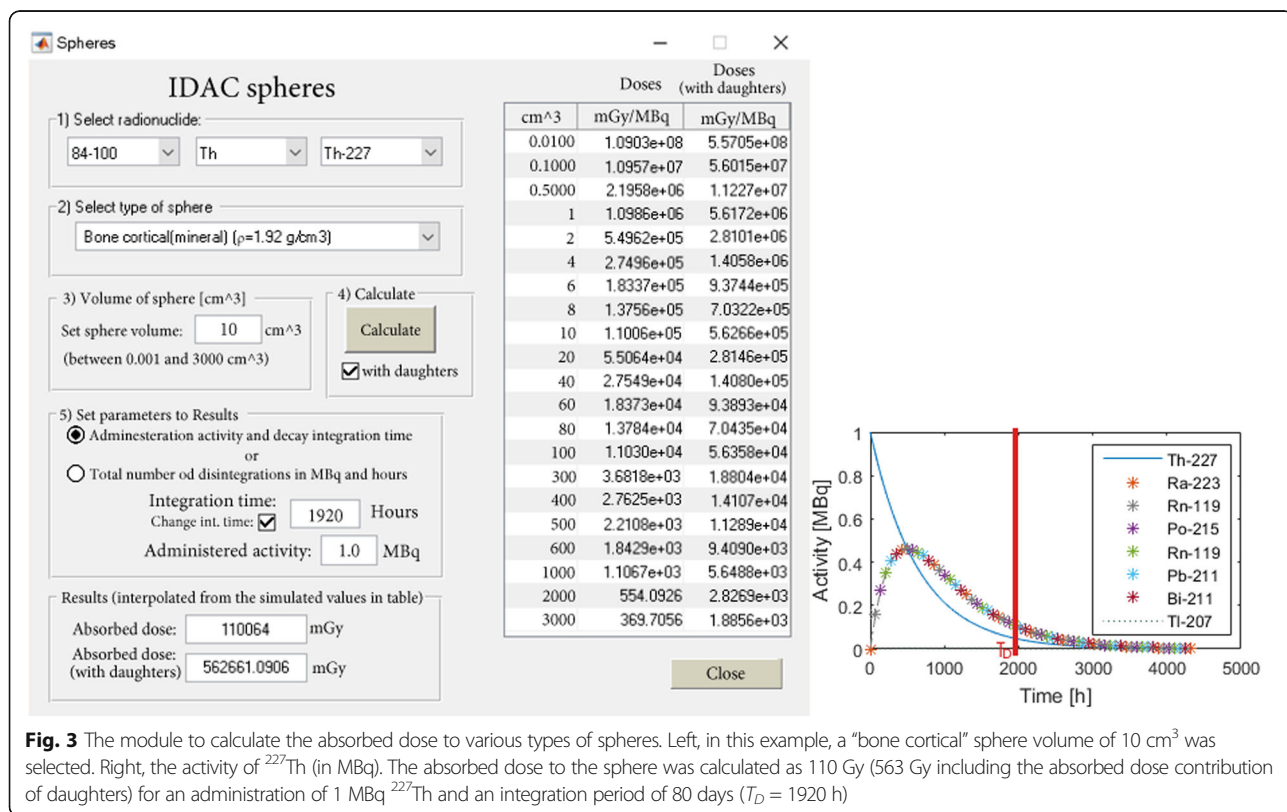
Spheres

IDAC spheres

1) Select radionuclide:
84-100
Th
Th-227

2) Select type of sphere
Bone cortical(mineral) (ρ=1.92 g/cm3)

3) Volume of sphere [cm^3]
Set sphere volume: 10 cm^3
(between 0.001 and 3000 cm^3)

4) Calculate
Calculate
with daughters

5) Set parameters to Results
Adminesteration activity and decay integration time
or
Total number od disintegrations in MBq and hours
Integration time:
Change int. time:
1920 Hours
Administered activity: 1.0 MBq

Results (interpolated from the simulated values in table)
Absorbed dose: 110064 mGy
Absorbed dose: (with daughters) 562661.0906 mGy

| cm^3 | Doses mGy/MBq | Doses (with daughters) mGy/MBq |
|---|---|---|
| 0.0100 | 1.0903e+08 | 5.5705e+08 |
| 0.1000 | 1.0957e+07 | 5.6015e+07 |
| 0.5000 | 2.1958e+06 | 1.1227e+07 |
| 1 | 1.0986e+06 | 5.6172e+06 |
| 2 | 5.4962e+05 | 2.8101e+06 |
| 4 | 2.7496e+05 | 1.4058e+06 |
| 6 | 1.8337e+05 | 9.3744e+05 |
| 8 | 1.3756e+05 | 7.0322e+05 |
| 10 | 1.1006e+05 | 5.6266e+05 |
| 20 | 5.5064e+04 | 2.8146e+05 |
| 40 | 2.7549e+04 | 1.4080e+05 |
| 60 | 1.8373e+04 | 9.3893e+04 |
| 80 | 1.3784e+04 | 7.0435e+04 |
| 100 | 1.1030e+04 | 5.6358e+04 |
| 300 | 3.6818e+03 | 1.8804e+04 |
| 400 | 2.7625e+03 | 1.4107e+04 |
| 500 | 2.2108e+03 | 1.1289e+04 |
| 600 | 1.8429e+03 | 9.4090e+03 |
| 1000 | 1.1067e+03 | 5.6488e+03 |
| 2000 | 554.0926 | 2.8269e+03 |
| 3000 | 369.7056 | 1.8856e+03 |

Close

Activity [MBq]
1
0.8
0.6
0.4
0.2
0
0 1000 2000 3000 4000 5000
Time [h]
$T_D$
Th-227
Ra-223
Rn-119
Po-215
Rn-119
Pb-211
Bi-211
Tl-207

**Fig. 3** The module to calculate the absorbed dose to various types of spheres. Left, in this example, a "bone cortical" sphere volume of 10 cm$^3$ was selected. Right, the activity of $^{227}$Th (in MBq). The absorbed dose to the sphere was calculated as 110 Gy (563 Gy including the absorbed dose contribution of daughters) for an administration of 1 MBq $^{227}$Th and an integration period of 80 days ($T_D$ = 1920 h)